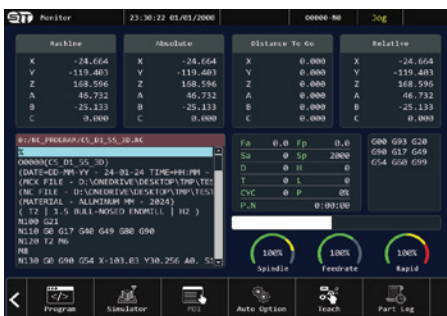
STI Monitor 23:30:22 01/01/2000 00000-N0 Jog

| Machine | |
|---|---|
| X | -24.664 |
| Y | -119.403 |
| Z | 168.596 |
| A | 46.732 |
| B | -25.133 |
| C | 0.000 |

| Absolute | |
|---|---|
| X | -24.664 |
| Y | -119.403 |
| Z | 168.596 |
| A | 46.732 |
| B | -25.133 |
| C | 0.000 |

| Distance To Go | |
|---|---|
| X | 0.000 |
| Y | 0.000 |
| Z | 0.000 |
| A | 0.000 |
| B | 0.000 |
| C | 0.000 |

| Relative | |
|---|---|
| X | -24.664 |
| Y | -119.403 |
| Z | 168.596 |
| A | 46.732 |
| B | -25.133 |
| C | 0.000 |

0:/NC_PROGRAM/C5_D1_S5_3D.NC
%
O0000(C5_D1_S5_3D)
(DATE=DD-MM-YY - 24-01-24 TIME=HH:MM -
(MCX FILE - D:\ONEDRIVE\DESKTOP\TMP\TES
(NC FILE - D:\ONEDRIVE\DESKTOP\TMP\TEST
(MATERIAL - ALUMINUM MM - 2024)
( T2 | 1.5 BULL-NOSED ENDMILL | H2 )
N100 G21
N110 G0 G17 G40 G49 G80 G90
N120 T2 M6
M8
N130 G0 G90 G54 X-103.03 Y30.256 A0. S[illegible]

Fa 0.0 Fp 0.0
Sa 0 Sp 2000
D 0 H 0
T 0 L 0
CYC 0 P 0%
P.N 0:00:00

G00 G93 G20
G90 G17 G49
G54 G50 G99

100% Spindle
100% Feedrate
100% Rapid

Program Simulator MDI Auto Option Teach Part Log